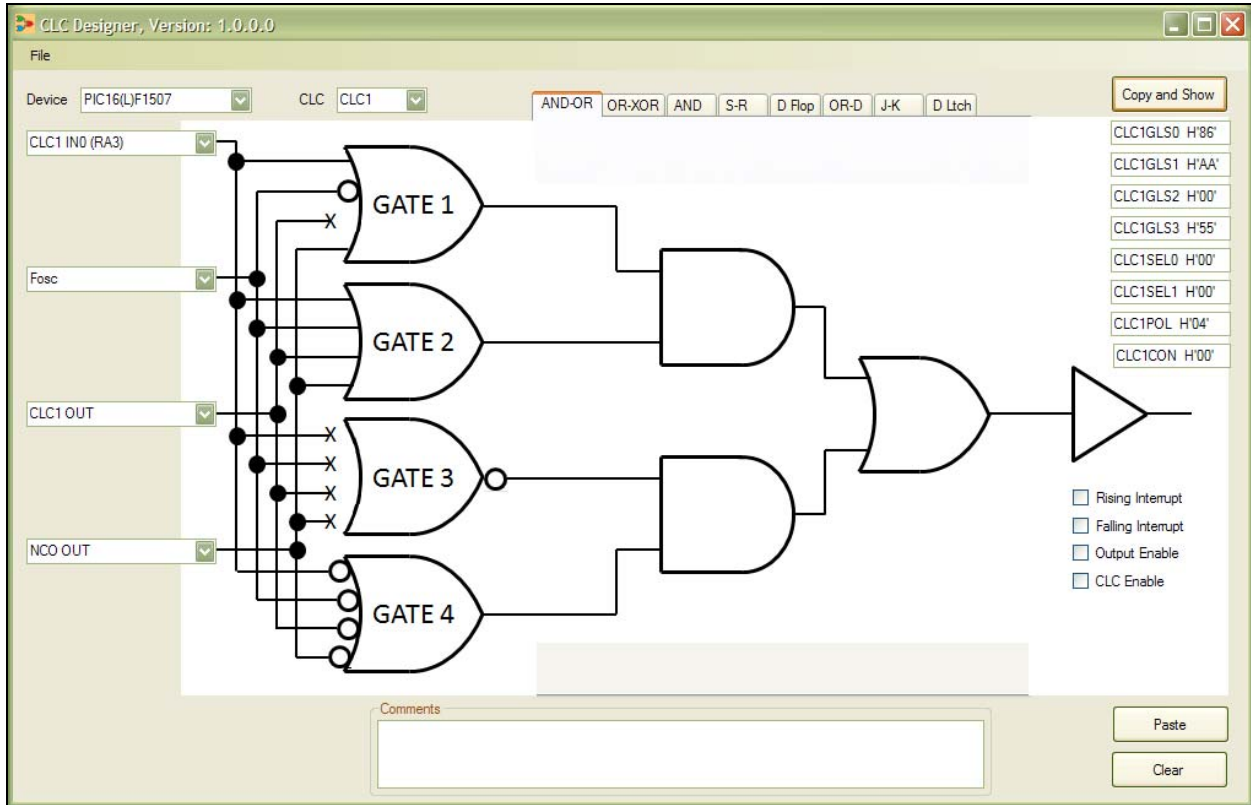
CLC Designer, Version: 1.0.0.0

File

Device PIC16(L)F1507

CLC CLC1

AND-OR | OR-XOR | AND | S-R | D Flop | OR-D | J-K | D Ltch

Copy and Show

CLC1GLS0 H'86'
CLC1GLS1 H'AA'
CLC1GLS2 H'00'
CLC1GLS3 H'55'
CLC1SEL0 H'00'
CLC1SEL1 H'00'
CLC1POL H'04'
CLC1CON H'00'

CLC1 IN0 (RA3)

Fosc

CLC1 OUT

NCO OUT

X

GATE 1

GATE 2

X
X
X
X

GATE 3

GATE 4

Rising Interrupt
Falling Interrupt
Output Enable
CLC Enable

Comments

Paste

Clear